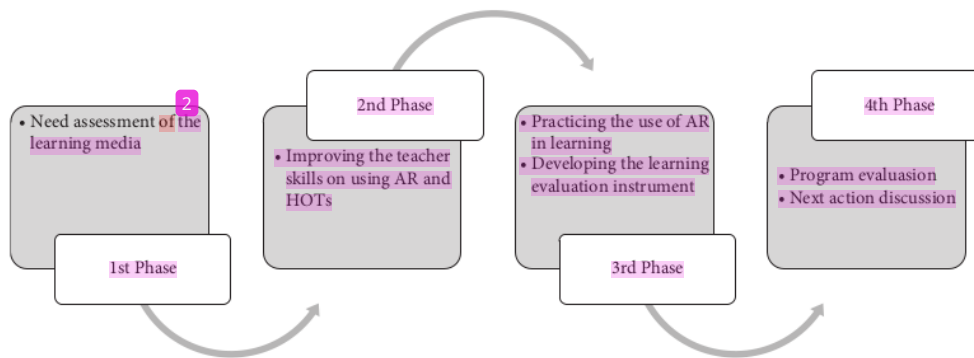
2

• Need assessment of the learning media

1st Phase

2nd Phase

• Improving the teacher skills on using AR and HOTs

• Practicing the use of AR in learning
• Developing the learning evaluation instrument

3rd Phase

4th Phase

• Program evaluasion
• Next action discussion